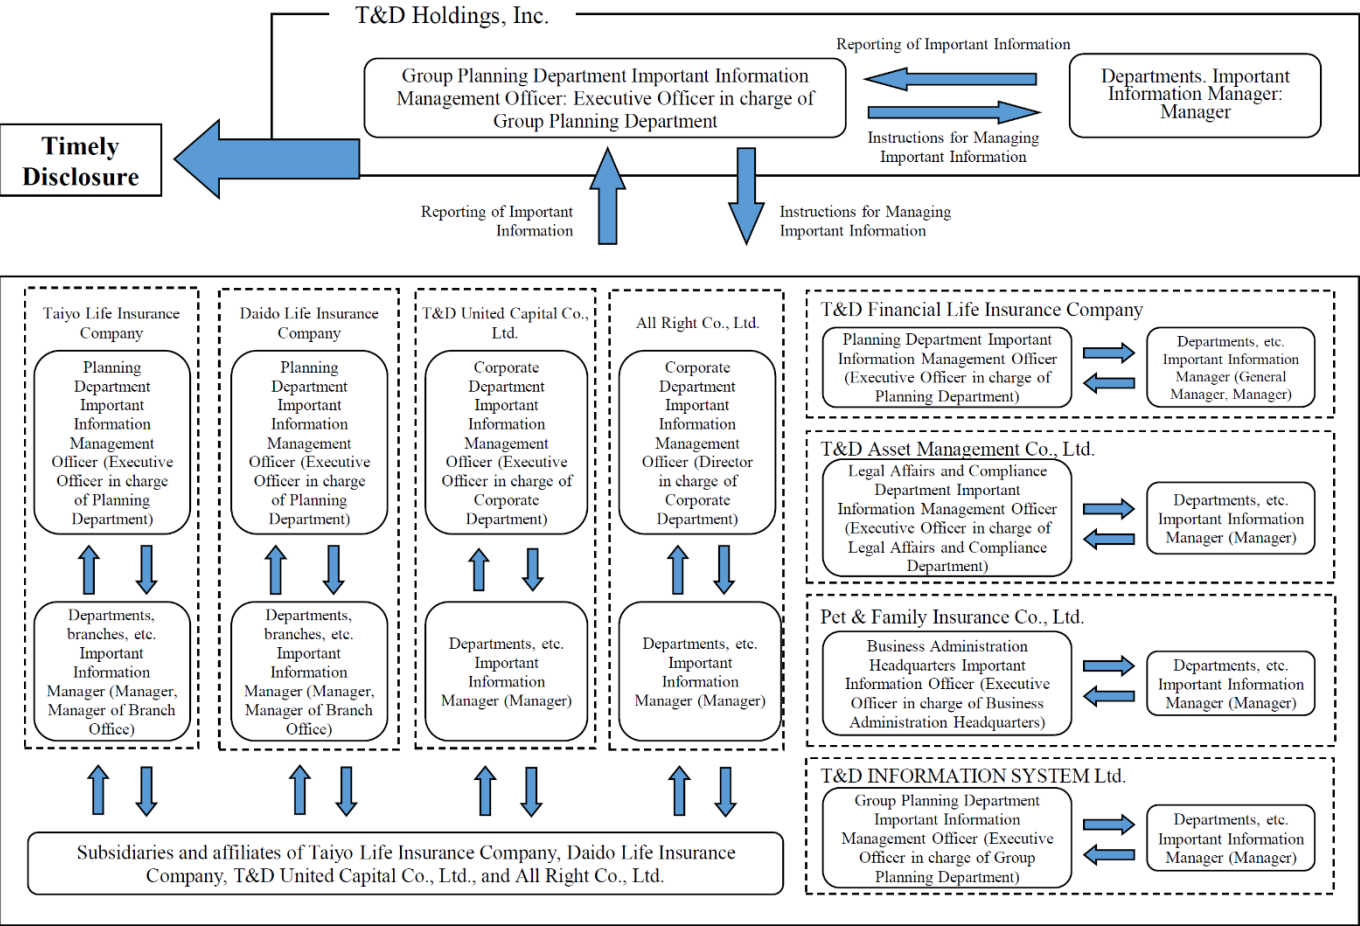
T&D Holdings, Inc.

Reporting of Important Information

Group Planning Department Important Information Management Officer: Executive Officer in charge of Group Planning Department

Departments. Important Information Manager: Manager

Instructions for Managing Important Information

Timely Disclosure

Reporting of Important Information

Instructions for Managing Important Information

Taiyo Life Insurance Company

Planning Department Important Information Management Officer (Executive Officer in charge of Planning Department)

Departments, branches, etc. Important Information Manager (Manager, Manager of Branch Office)

Daido Life Insurance Company

Planning Department Important Information Management Officer (Executive Officer in charge of Planning Department)

Departments, branches, etc. Important Information Manager (Manager, Manager of Branch Office)

T&D United Capital Co., Ltd.

Corporate Department Important Information Management Officer (Executive Officer in charge of Corporate Department)

Departments, etc. Important Information Manager (Manager)

All Right Co., Ltd.

Corporate Department Important Information Management Officer (Director in charge of Corporate Department)

Departments, etc. Important Information Manager (Manager)

T&D Financial Life Insurance Company

Planning Department Important Information Management Officer (Executive Officer in charge of Planning Department)

Departments, etc. Important Information Manager (General Manager, Manager)

T&D Asset Management Co., Ltd.

Legal Affairs and Compliance Department Important Information Management Officer (Executive Officer in charge of Legal Affairs and Compliance Department)

Departments, etc. Important Information Manager (Manager)

Pet & Family Insurance Co., Ltd.

Business Administration Headquarters Important Information Officer (Executive Officer in charge of Business Administration Headquarters)

Departments, etc. Important Information Manager (Manager)

T&D INFORMATION SYSTEM Ltd.

Group Planning Department Important Information Management Officer (Executive Officer in charge of Group Planning Department)

Departments, etc. Important Information Manager (Manager)

Subsidiaries and affiliates of Taiyo Life Insurance Company, Daido Life Insurance Company, T&D United Capital Co., Ltd., and All Right Co., Ltd.